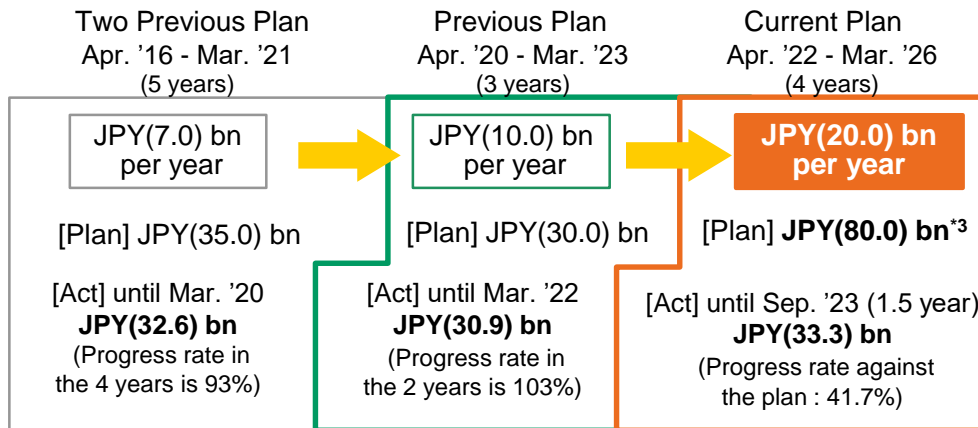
Two Previous Plan
Apr. ’16 - Mar. ’21
(5 years)

JPY(7.0) bn per year

[Plan] JPY(35.0) bn

[Act] until Mar. ’20
**JPY(32.6) bn**
(Progress rate in the 4 years is 93%)

Previous Plan
Apr. ’20 - Mar. ’23
(3 years)

JPY(10.0) bn per year

[Plan] JPY(30.0) bn

[Act] until Mar. ’22
**JPY(30.9) bn**
(Progress rate in the 2 years is 103%)

Current Plan
Apr. ’22 - Mar. ’26
(4 years)

**JPY(20.0) bn per year**

[Plan] **JPY(80.0) bn**$^{*3}$

[Act] until Sep. ’23 (1.5 year)
**JPY(33.3) bn**
(Progress rate against the plan : 41.7%)